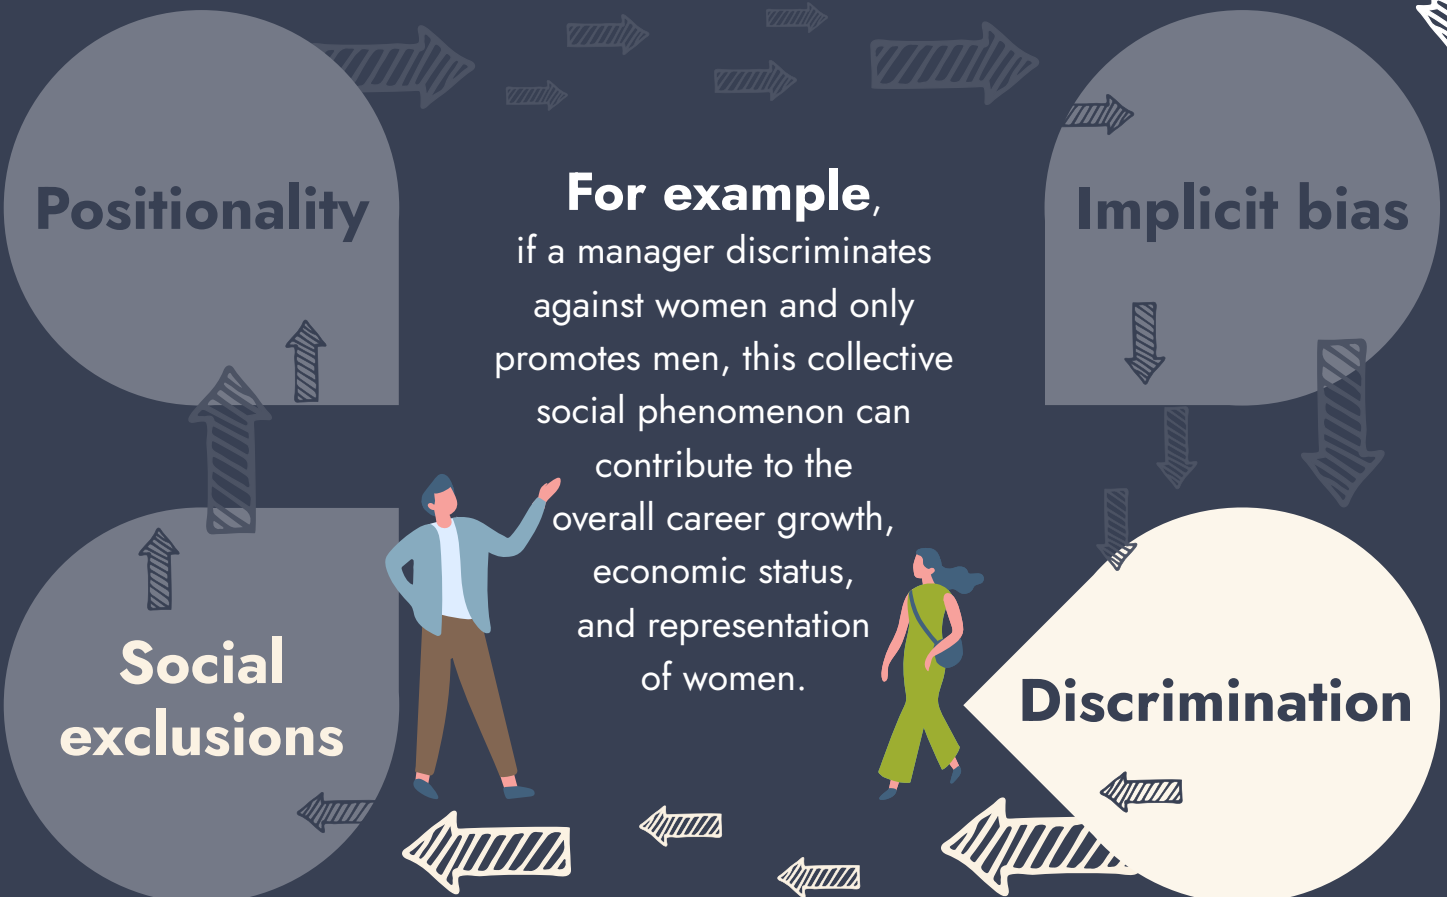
Positionality

For example,
if a manager discriminates against women and only promotes men, this collective social phenomenon can contribute to the overall career growth, economic status, and representation of women.

Implicit bias

Social exclusions

Discrimination